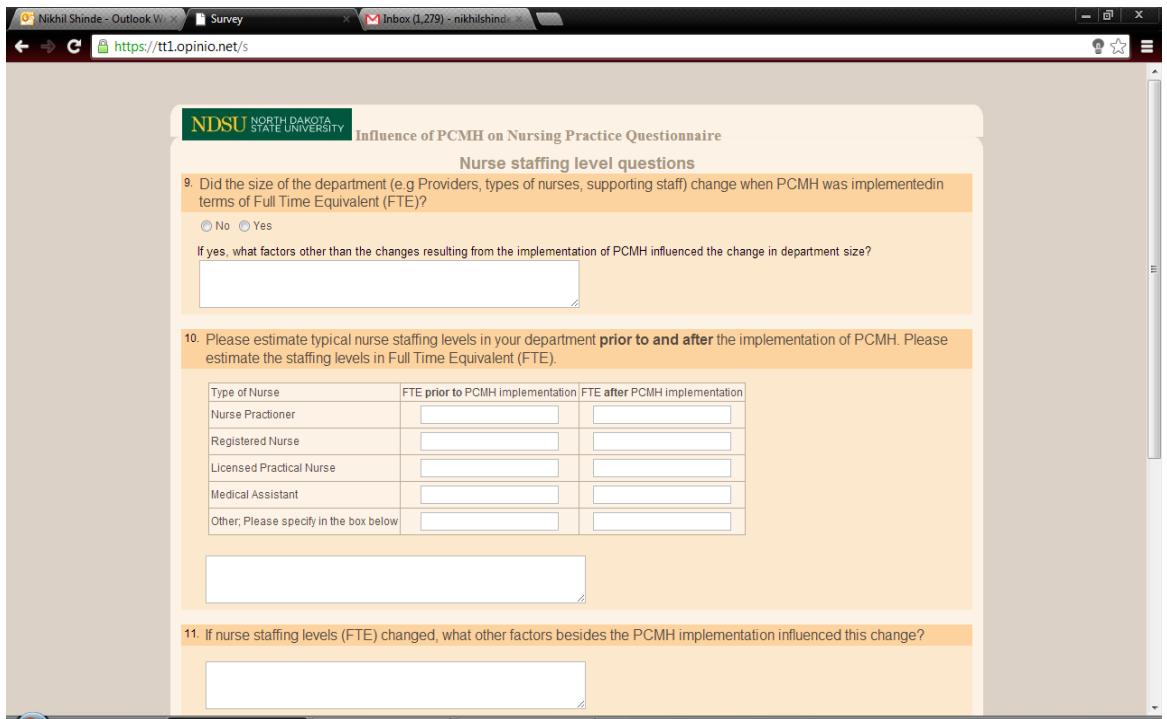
Nikhil Shinde - Outlook W
Survey
Inbox (1,279) - nikhilshinde

https://tt1.opinio.net/s

NDSU NORTH DAKOTA STATE UNIVERSITY Influence of PCMH on Nursing Practice Questionnaire

Nurse staffing level questions

9. Did the size of the department (e.g Providers, types of nurses, supporting staff) change when PCMH was implementedin terms of Full Time Equivalent (FTE)?

No Yes

If yes, what factors other than the changes resulting from the implementation of PCMH influenced the change in department size?

10. Please estimate typical nurse staffing levels in your department **prior to and after** the implementation of PCMH. Please estimate the staffing levels in Full Time Equivalent (FTE).

| Type of Nurse | FTE **prior to** PCMH implementation | FTE **after** PCMH implementation |
|---|---|---|
| Nurse Practioner | | |
| Registered Nurse | | |
| Licensed Practical Nurse | | |
| Medical Assistant | | |
| Other; Please specify in the box below | | |

11. If nurse staffing levels (FTE) changed, what other factors besides the PCMH implementation influenced this change?